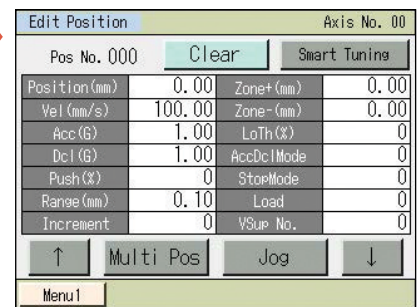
Edit Position
Axis No. 00

Pos No. 000
Clear
Smart Tuning

| | | | |
|---|---|---|---|
| Position(mm) | 0.00 | Zone+(mm) | 0.00 |
| Vel(mm/s) | 100.00 | Zone-(mm) | 0.00 |
| Acc(G) | 1.00 | LoTh(%) | 0 |
| Dcl(G) | 1.00 | AccDclMode | 0 |
| Push(%) | 0 | StopMode | 0 |
| Range(mm) | 0.10 | Load | 0 |
| Increment | 0 | VSup No. | 0 |

↑
Multi Pos
Jog
↓

Menu1